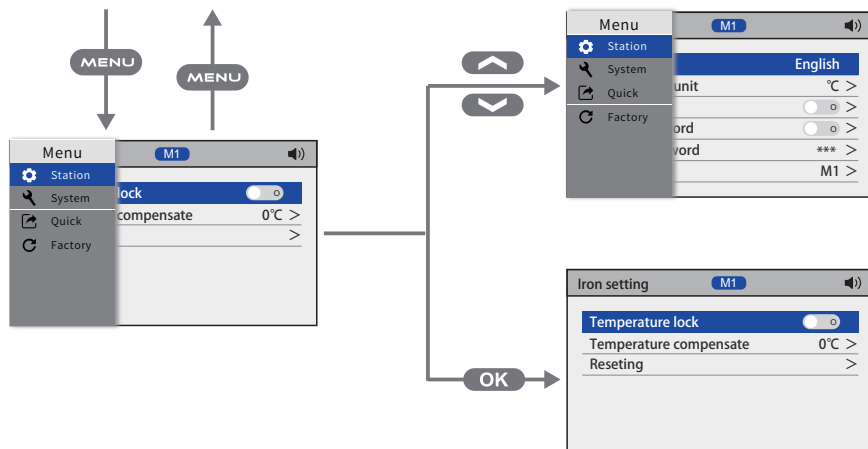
MENU

MENU

Menu

M1

Station

System

Quick

Factory

lock

compensate

0℃ >

>

Menu

M1

Station

English

System

unit

℃ >

Quick

>

Factory

ord

>

word

*** >

M1 >

OK

Iron setting

M1

Temperature lock

Temperature compensate

0℃ >

Reseting

>